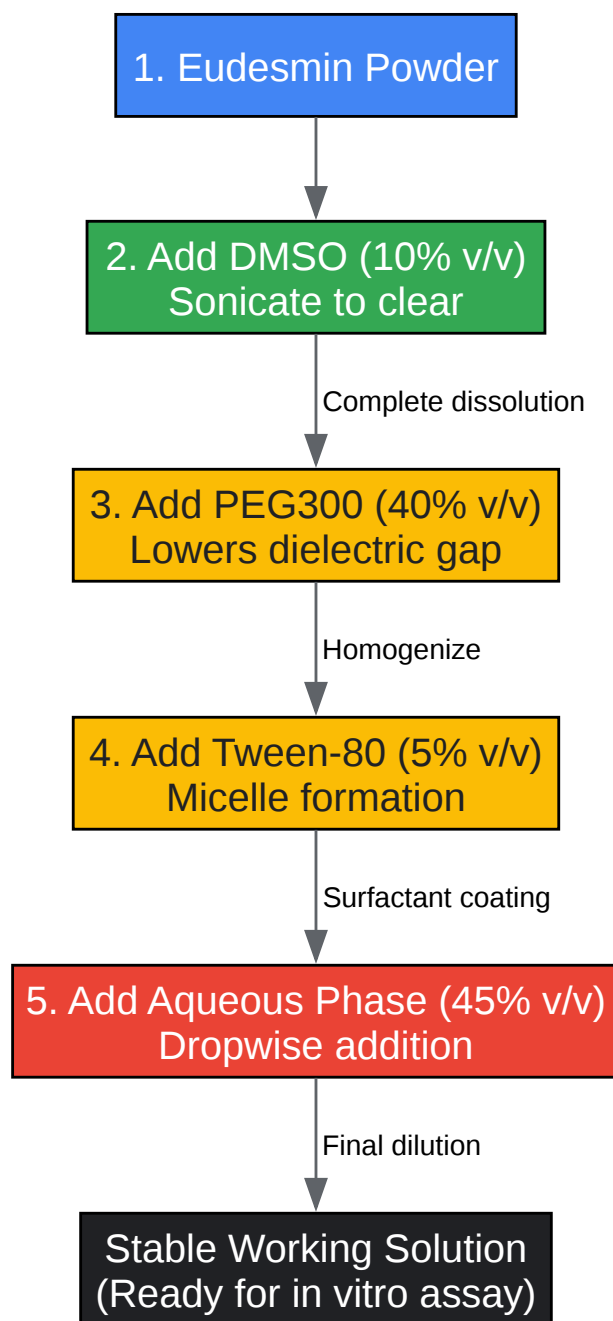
1. Eudesmin Powder

2. Add DMSO (10% v/v)
Sonicate to clear

Complete dissolution

3. Add PEG300 (40% v/v)
Lowers dielectric gap

Homogenize

4. Add Tween-80 (5% v/v)
Micelle formation

Surfactant coating

5. Add Aqueous Phase (45% v/v)
Dropwise addition

Final dilution

Stable Working Solution
(Ready for in vitro assay)